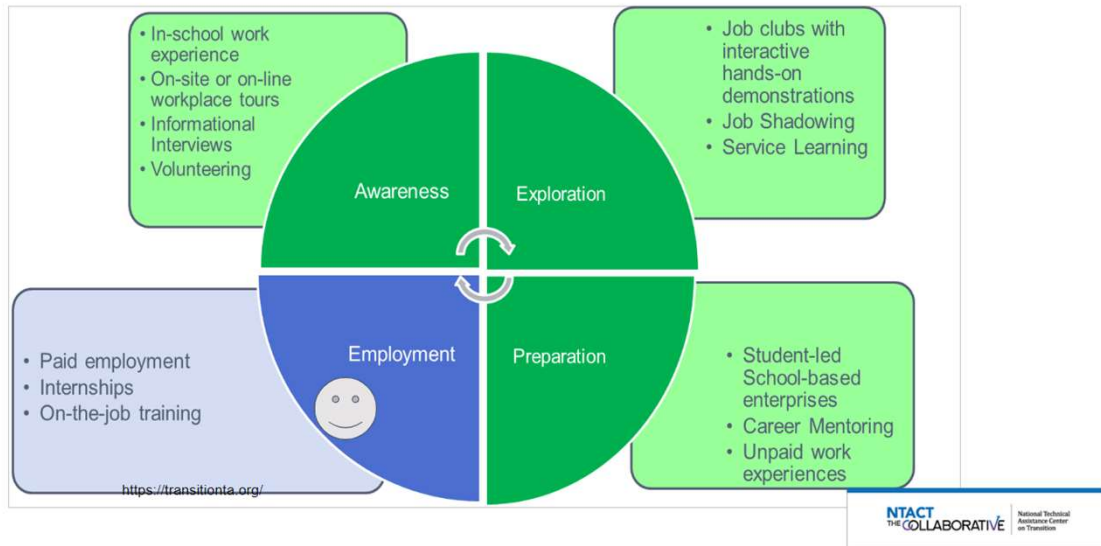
• In-school work experience
• On-site or on-line workplace tours
• Informational Interviews
• Volunteering

• Job clubs with interactive hands-on demonstrations
• Job Shadowing
• Service Learning

Awareness

Exploration

Employment

Preparation

• Paid employment
• Internships
• On-the-job training

• Student-led School-based enterprises
• Career Mentoring
• Unpaid work experiences

https://transitionta.org/

NTACT THE COLLABORATIVE National Technical Assistance Center on Transition